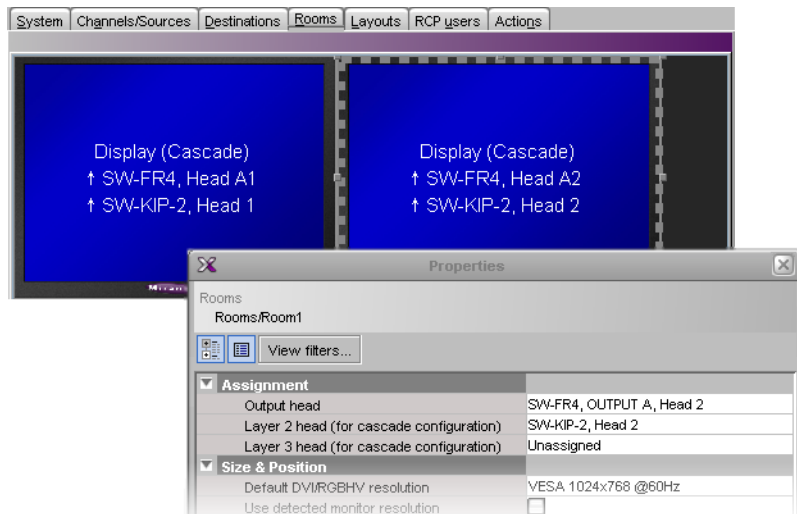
System | Channels/Sources | Destinations | Rooms | Layouts | RCP users | Actions

Display (Cascade)
↑ SW-FR4, Head A1
↑ SW-KIP-2, Head 1

Display (Cascade)
↑ SW-FR4, Head A2
↑ SW-KIP-2, Head 2

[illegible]

Properties

Rooms
Rooms/Room1

View filters...

| Assignment | |
|---|---|
| Output head | SW-FR4, OUTPUT A, Head 2 |
| Layer 2 head (for cascade configuration) | SW-KIP-2, Head 2 |
| Layer 3 head (for cascade configuration) | Unassigned |
| Size & Position | |
| Default DVI/RGBHV resolution | VESA 1024x768 @60Hz |
| Use detected monitor resolution | |